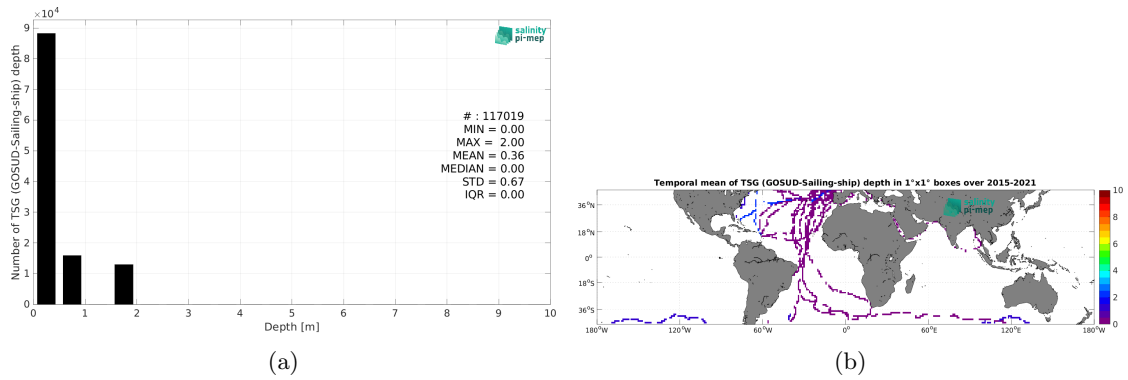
$\times 10^4$
9
8
7
6
5
4
3
2
1
0
Number of TSG (GOSUD-Sailing-ship) depth
salinity
pi-mep
# : 117019
MIN = 0.00
MAX = 2.00
MEAN = 0.36
MEDIAN = 0.00
STD = 0.67
IQR = 0.00
0 1 2 3 4 5 6 7 8 9 10
Depth [m]
(a)

Temporal mean of TSG (GOSUD-Sailing-ship) depth in 1°x1° boxes over 2015-2021
salinity
pi-mep
36°N
18°N
0°
18°S
36°S
180°W 120°W 60°W 0° 60°E 120°E 180°W
10
8
6
4
2
0
(b)